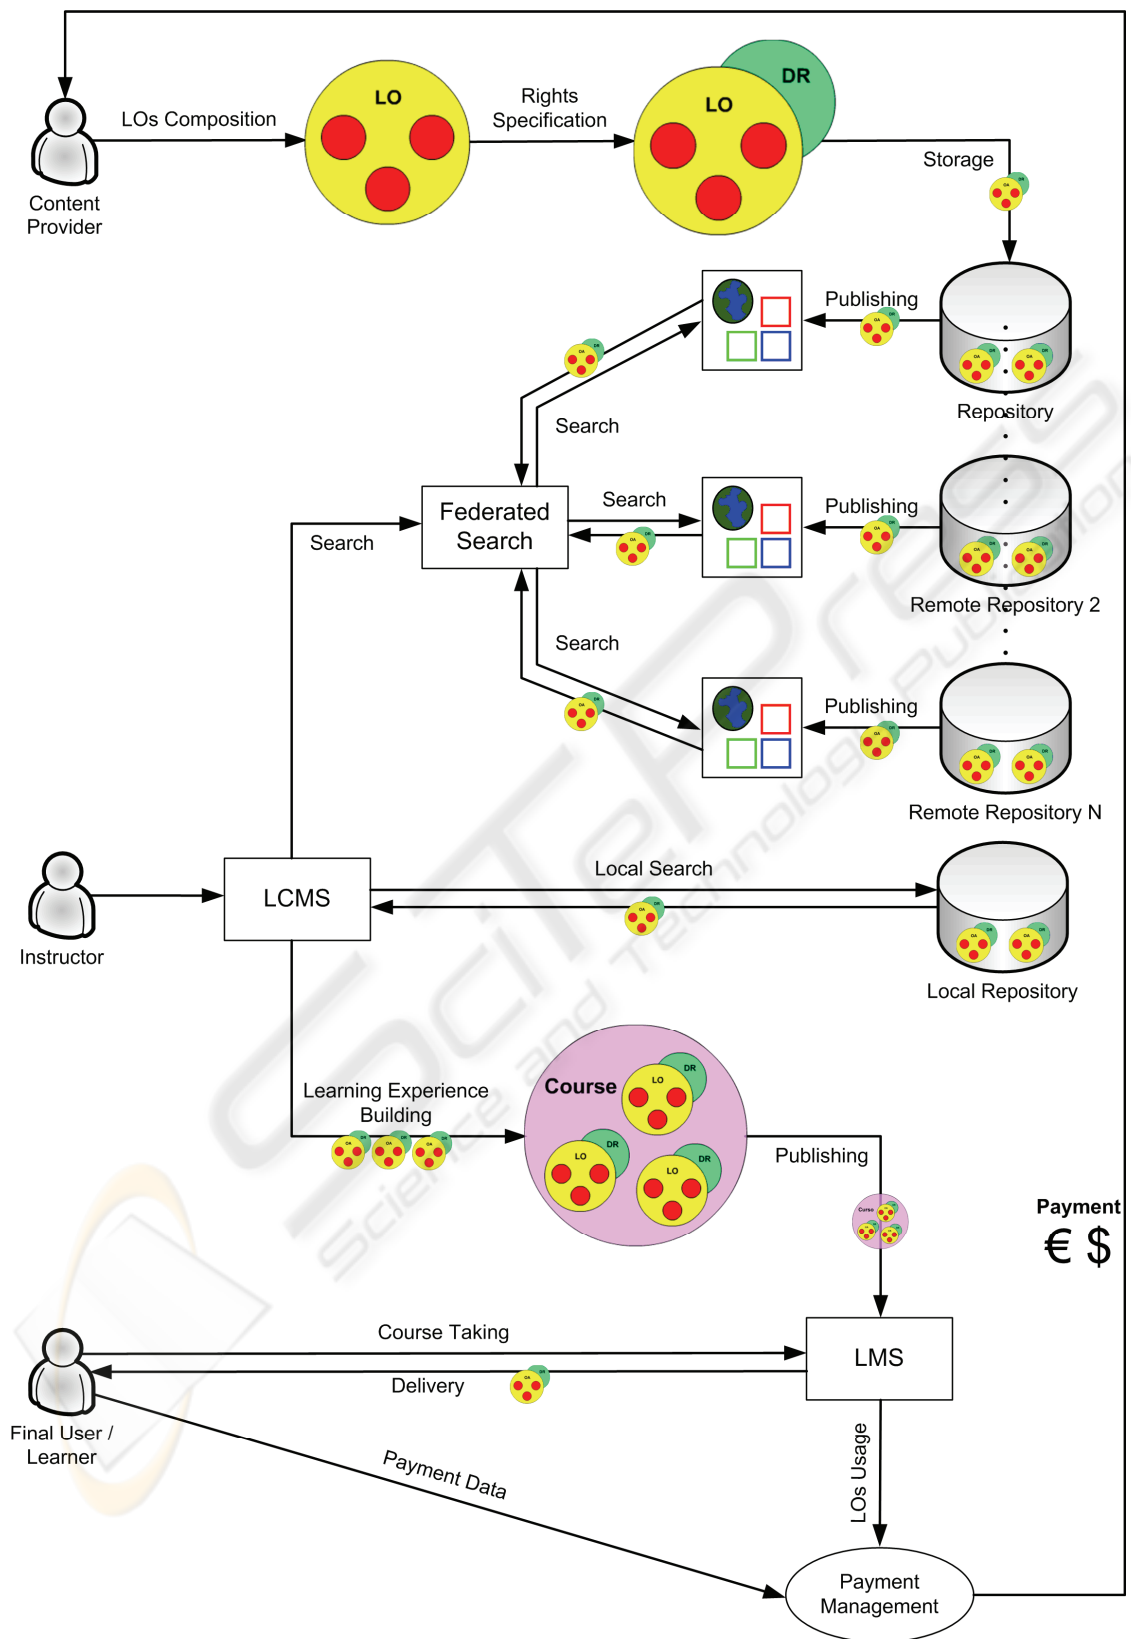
Content Provider

LOs Composition

LO

Rights Specification

DR

LO

Storage

Publishing

Repository

Search

Federated Search

Search

Publishing

Remote Repository 2

Search

Search

Publishing

Remote Repository N

Instructor

LCMS

Local Search

Local Repository

Learning Experience Building

Course

LO

DR

LO

DR

LO

DR

Publishing

Payment

€ $

Course Taking

LMS

Delivery

Final User / Learner

Payment Data

LOs Usage

Payment Management